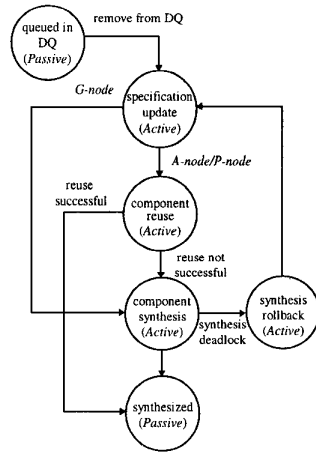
queued in DQ (Passive)

remove from DQ

G-node

specification update (Active)

A-node/P-node

reuse successful

component reuse (Active)

reuse not successful

component synthesis (Active)

synthesis deadlock

synthesis rollback (Active)

synthesized (Passive)